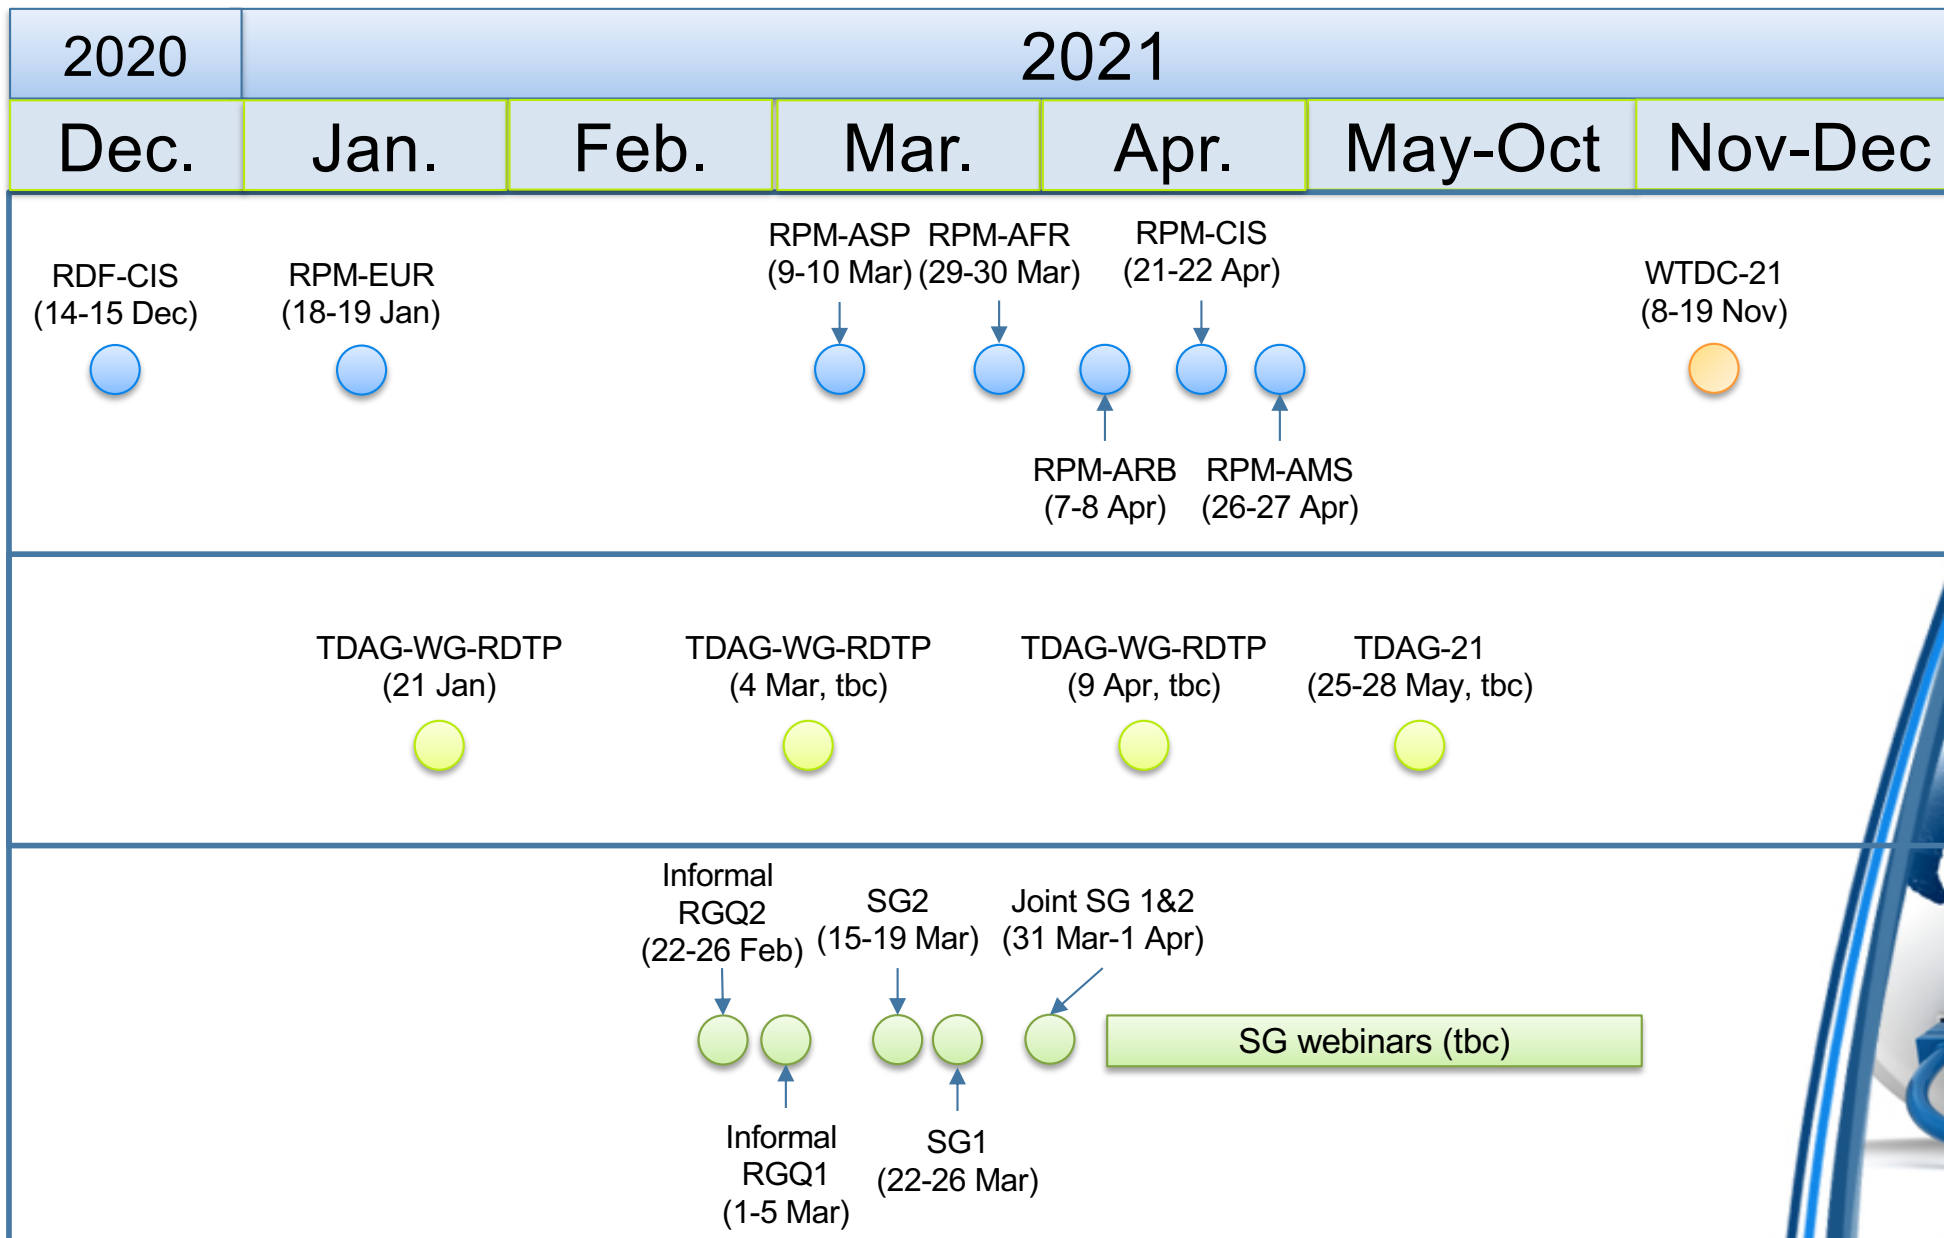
| 2020 | 2021 | | | | | |
|---|---|---|---|---|---|---|
| Dec. | Jan. | Feb. | Mar. | Apr. | May-Oct | Nov-Dec |

RDF-CIS (14-15 Dec)

RPM-EUR (18-19 Jan)

RPM-ASP (9-10 Mar)

RPM-AFR (29-30 Mar)

RPM-CIS (21-22 Apr)

WTDC-21 (8-19 Nov)

RPM-ARB (7-8 Apr)

RPM-AMS (26-27 Apr)

TDAG-WG-RDTP (21 Jan)

TDAG-WG-RDTP (4 Mar, tbc)

TDAG-WG-RDTP (9 Apr, tbc)

TDAG-21 (25-28 May, tbc)

Informal RGQ2 (22-26 Feb)

SG2 (15-19 Mar)

Joint SG 1&2 (31 Mar-1 Apr)

SG webinars (tbc)

Informal RGQ1 (1-5 Mar)

SG1 (22-26 Mar)